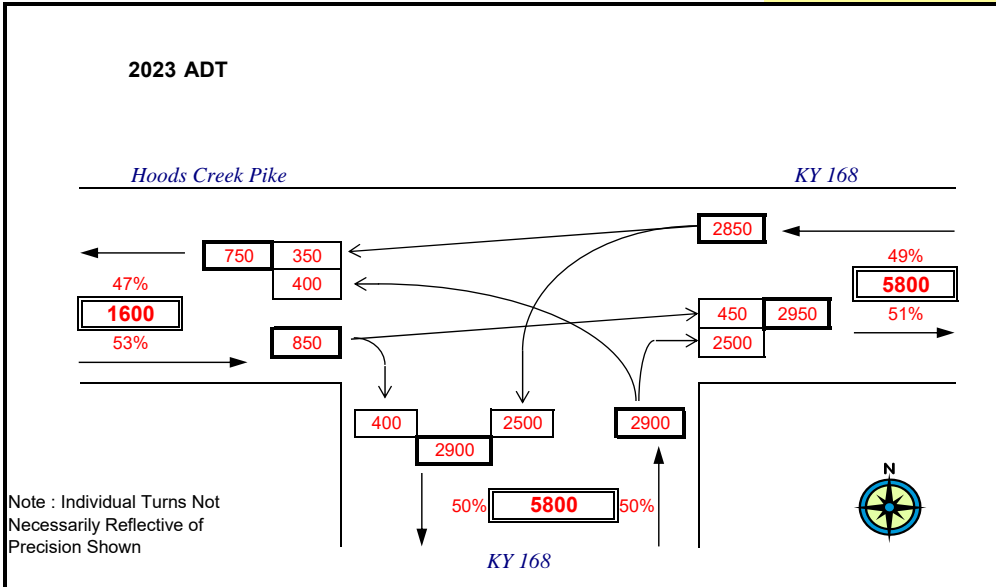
2023 ADT

Hoods Creek Pike

KY 168

2850

750 | 350

400

49%

5800

47%

1600

450 | 2950

2500

51%

53%

850

400 | 2500 | 2900

2900

N

Note : Individual Turns Not Necessarily Reflective of Precision Shown

50% 5800 50%

KY 168